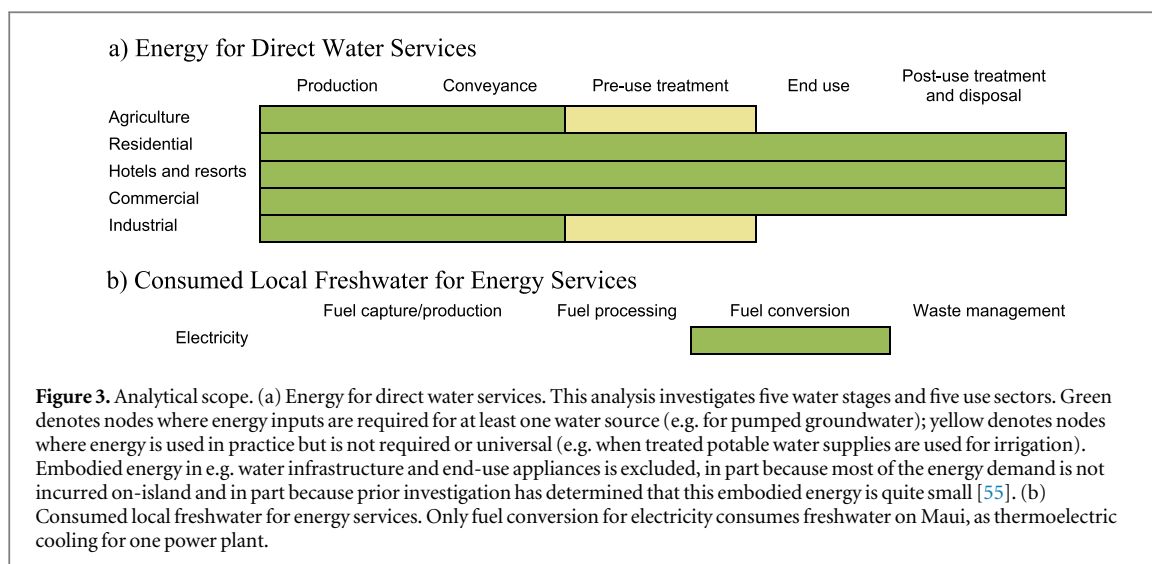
a) Energy for Direct Water Services

Production Conveyance Pre-use treatment End use Post-use treatment and disposal

Agriculture
Residential
Hotels and resorts
Commercial
Industrial

b) Consumed Local Freshwater for Energy Services

Fuel capture/production Fuel processing Fuel conversion Waste management

Electricity

**Figure 3.** Analytical scope. (a) Energy for direct water services. This analysis investigates five water stages and five use sectors. Green denotes nodes where energy inputs are required for at least one water source (e.g. for pumped groundwater); yellow denotes nodes where energy is used in practice but is not required or universal (e.g. when treated potable water supplies are used for irrigation). Embodied energy in e.g. water infrastructure and end-use appliances is excluded, in part because most of the energy demand is not incurred on-island and in part because prior investigation has determined that this embodied energy is quite small [55]. (b) Consumed local freshwater for energy services. Only fuel conversion for electricity consumes freshwater on Maui, as thermoelectric cooling for one power plant.